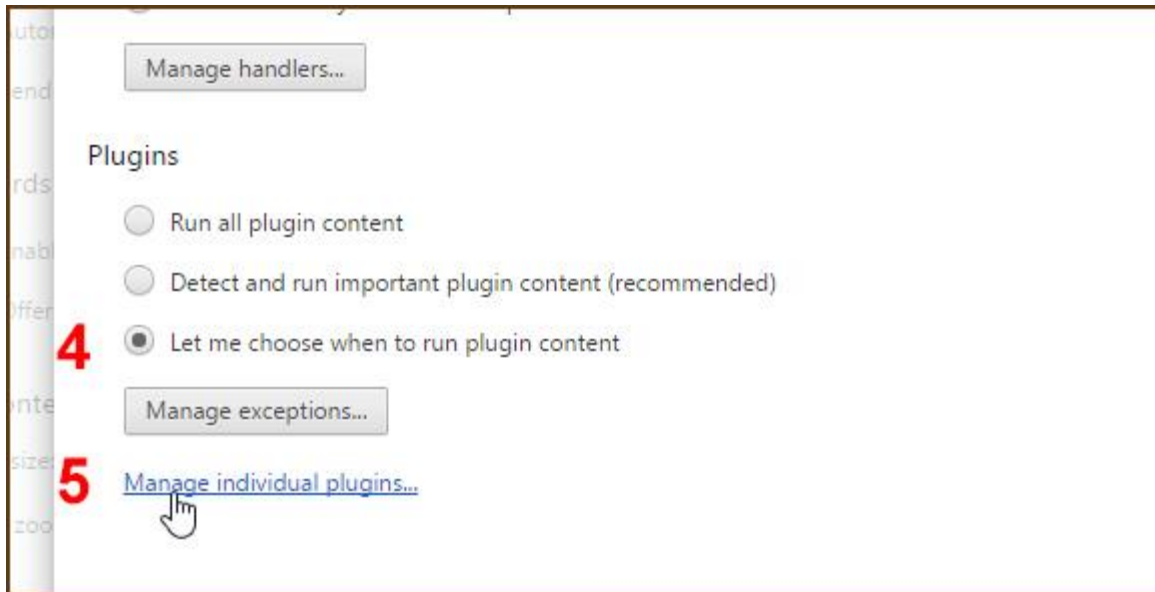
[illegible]
Manage handlers...

Plugins

Run all plugin content

Detect and run important plugin content (recommended)

4 Let me choose when to run plugin content

Manage exceptions...

5 Manage individual plugins...